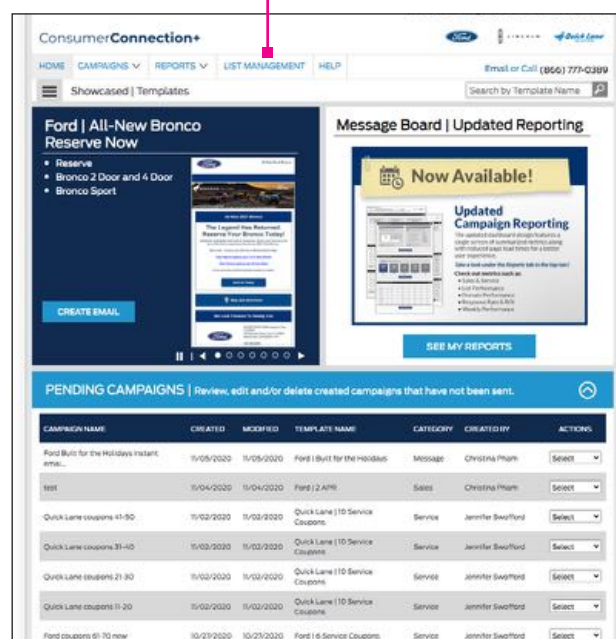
ConsumerConnection+

Ford LINCOLN Quick Lane

HOME CAMPAIGNS ∨ REPORTS ∨ LIST MANAGEMENT HELP

Email or Call (866) 777-0389

Showcased | Templates

Search by Template Name

Ford | All-New Bronco Reserve Now

- Reserve
- Bronco 2 Door and 4 Door
- Bronco Sport

The Legend Has Returned. Reserve Your Bronco Today!

CREATE EMAIL

Message Board | Updated Reporting

Now Available!

Updated Campaign Reporting

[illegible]

SEE MY REPORTS

PENDING CAMPAIGNS | Review, edit and/or delete created campaigns that have not been sent.

| CAMPAIGN NAME | CREATED | MODIFIED | TEMPLATE NAME | CATEGORY | CREATED BY | ACTIONS |
|---|---|---|---|---|---|---|
| Ford Built for the Holidays instant emai... | 11/05/2020 | 11/05/2020 | Ford \| Built for the Holidays | Message | Christina Pham | Select |
| test | 11/04/2020 | 11/04/2020 | Ford \| 2 APR | Sales | Christina Pham | Select |
| Quick Lane coupons 41-50 | 11/02/2020 | 11/02/2020 | Quick Lane \| 10 Service Coupons | Service | Jennifer Swofford | Select |
| Quick Lane coupons 31-40 | 11/02/2020 | 11/02/2020 | Quick Lane \| 10 Service Coupons | Service | Jennifer Swofford | Select |
| Quick Lane coupons 21-30 | 11/02/2020 | 11/02/2020 | Quick Lane \| 10 Service Coupons | Service | Jennifer Swofford | Select |
| Quick Lane coupons 11-20 | 11/02/2020 | 11/02/2020 | Quick Lane \| 10 Service Coupons | Service | Jennifer Swofford | Select |
| Ford coupons 61-70 new | 10/27/2020 | 10/27/2020 | Ford \| 6 Service Coupons | Service | Jennifer Swofford | Select |